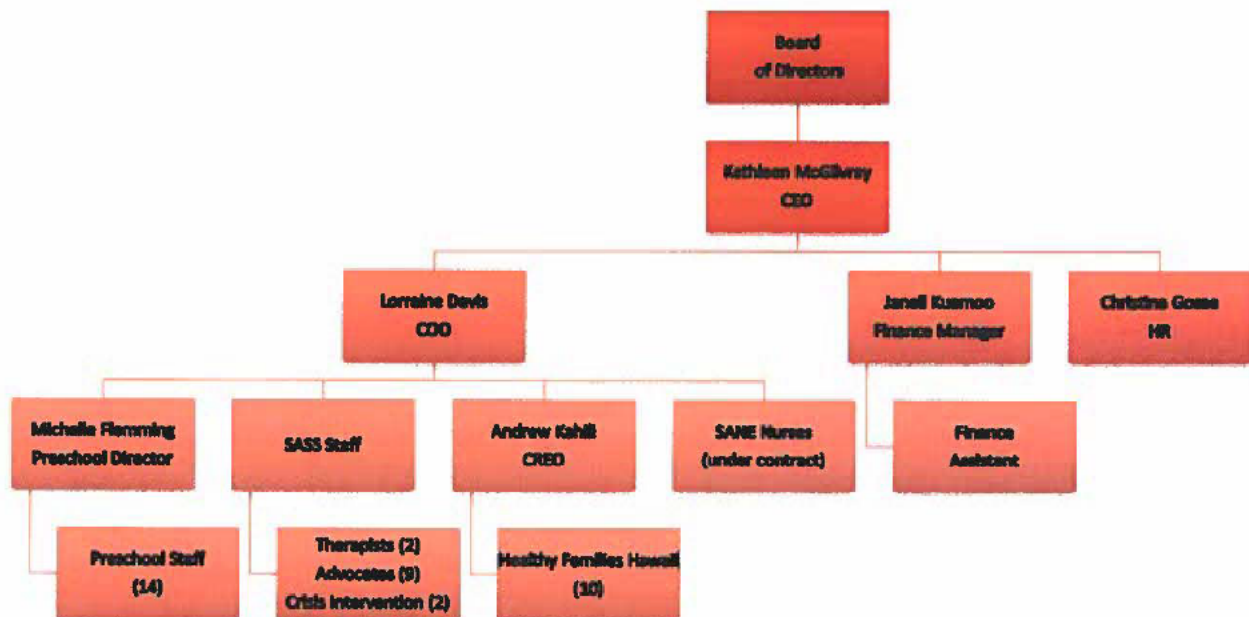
Board
of Directors

Kathleen McGilvray
CEO

Lorraine Davis
COO

Janell Kuamoo
Finance Manager

Christina Gosse
HR

Michelle Flemming
Preschool Director

SASS Staff

Andrew Kahili
CREO

SANE Nurses
(under contract)

Finance
Assistant

Preschool Staff
(14)

Therapists (2)
Advocates (9)
Crisis Intervention (2)

Healthy Families Hawaii
(10)